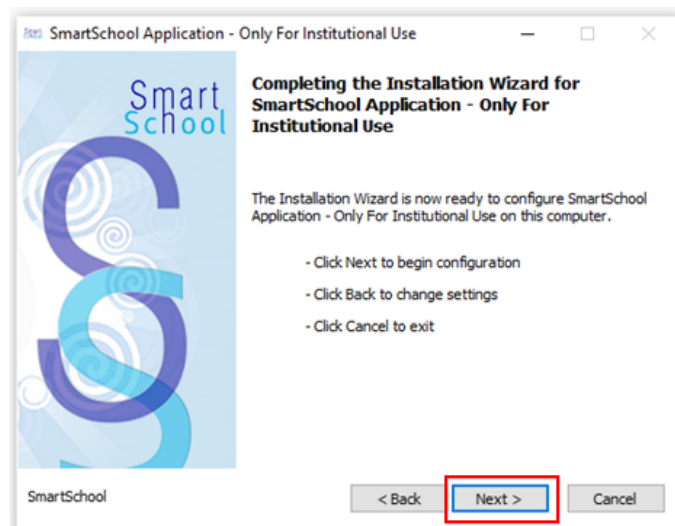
SmartSchool Application - Only For Institutional Use

Smart School

Completing the Installation Wizard for SmartSchool Application - Only For Institutional Use

The Installation Wizard is now ready to configure SmartSchool Application - Only For Institutional Use on this computer.

- Click Next to begin configuration

- Click Back to change settings

- Click Cancel to exit

SmartSchool

< Back

Next >

Cancel